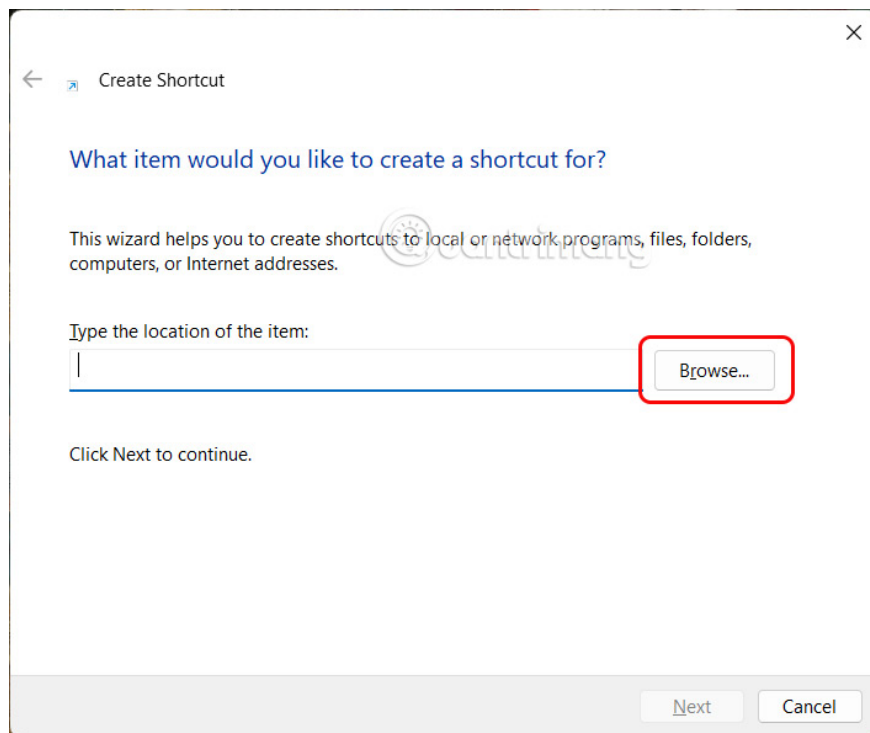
Create Shortcut

What item would you like to create a shortcut for?

This wizard helps you to create shortcuts to local or network programs, files, folders, computers, or Internet addresses.

Type the location of the item:

Browse...

Click Next to continue.

Next

Cancel